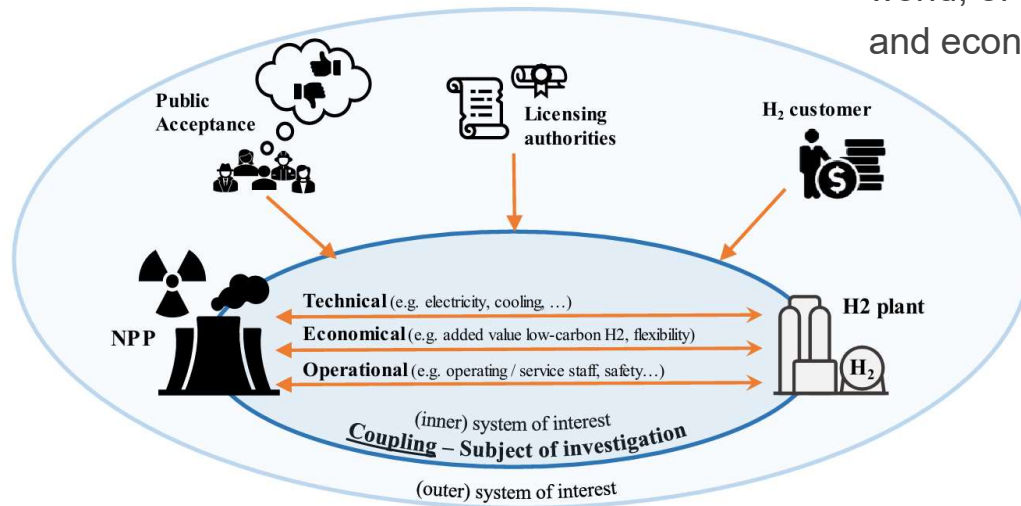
and econ

Public Acceptance

Licensing authorities

$H_2$ customer

NPP

Technical (e.g. electricity, cooling, …)

Economical (e.g. added value low-carbon H2, flexibility)

Operational (e.g. operating / service staff, safety…)

H2 plant

$H_2$

(inner) system of interest

Coupling – Subject of investigation

(outer) system of interest